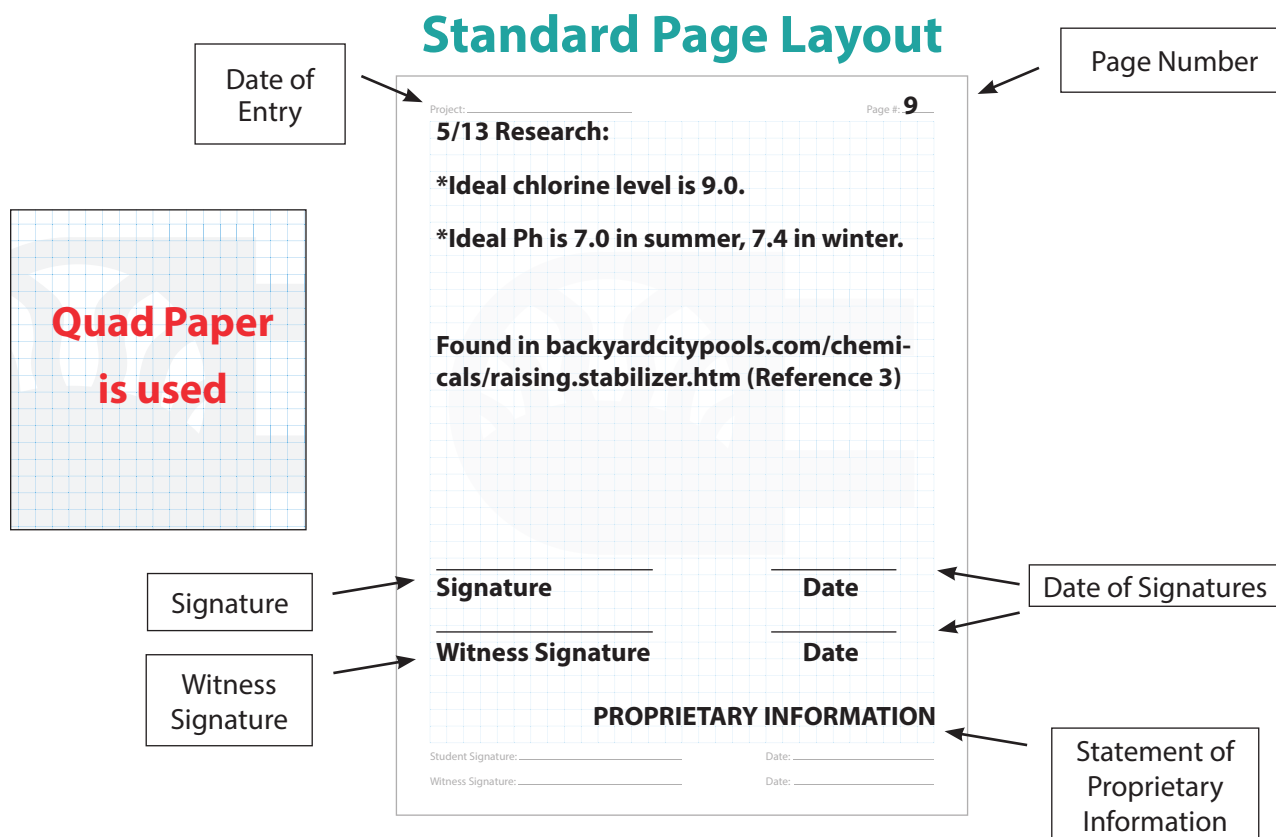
Standard Page Layout

Date of Entry

Page Number

Project:

Page #: 9

5/13 Research:

*Ideal chlorine level is 9.0.

*Ideal Ph is 7.0 in summer, 7.4 in winter.

Found in backyardcitypools.com/chemicals/raising.stabilizer.htm (Reference 3)

Quad Paper is used

Signature

Signature

Date

Date of Signatures

Witness Signature

Witness Signature

Date

PROPRIETARY INFORMATION

Statement of Proprietary Information

Student Signature:

Date:

Witness Signature:

Date: